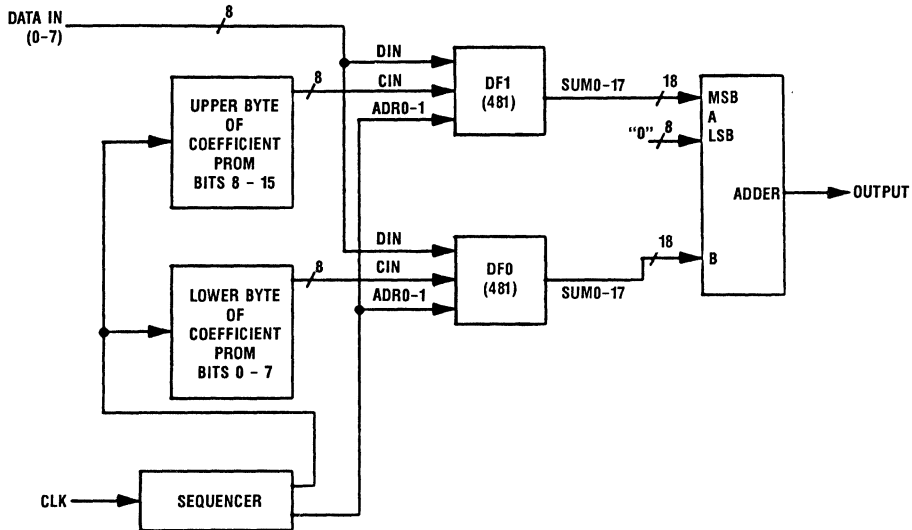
DATA IN (0-7)

8

DIN

CIN

ADR0-1

8

UPPER BYTE OF COEFFICIENT PROM BITS 8 - 15

DF1 (481)

SUM0-17

18

MSB A LSB

"0" 8

ADDER

OUTPUT

DIN

CIN

ADR0-1

8

LOWER BYTE OF COEFFICIENT PROM BITS 0 - 7

DF0 (481)

SUM0-17

18

B

CLK

SEQUENCER